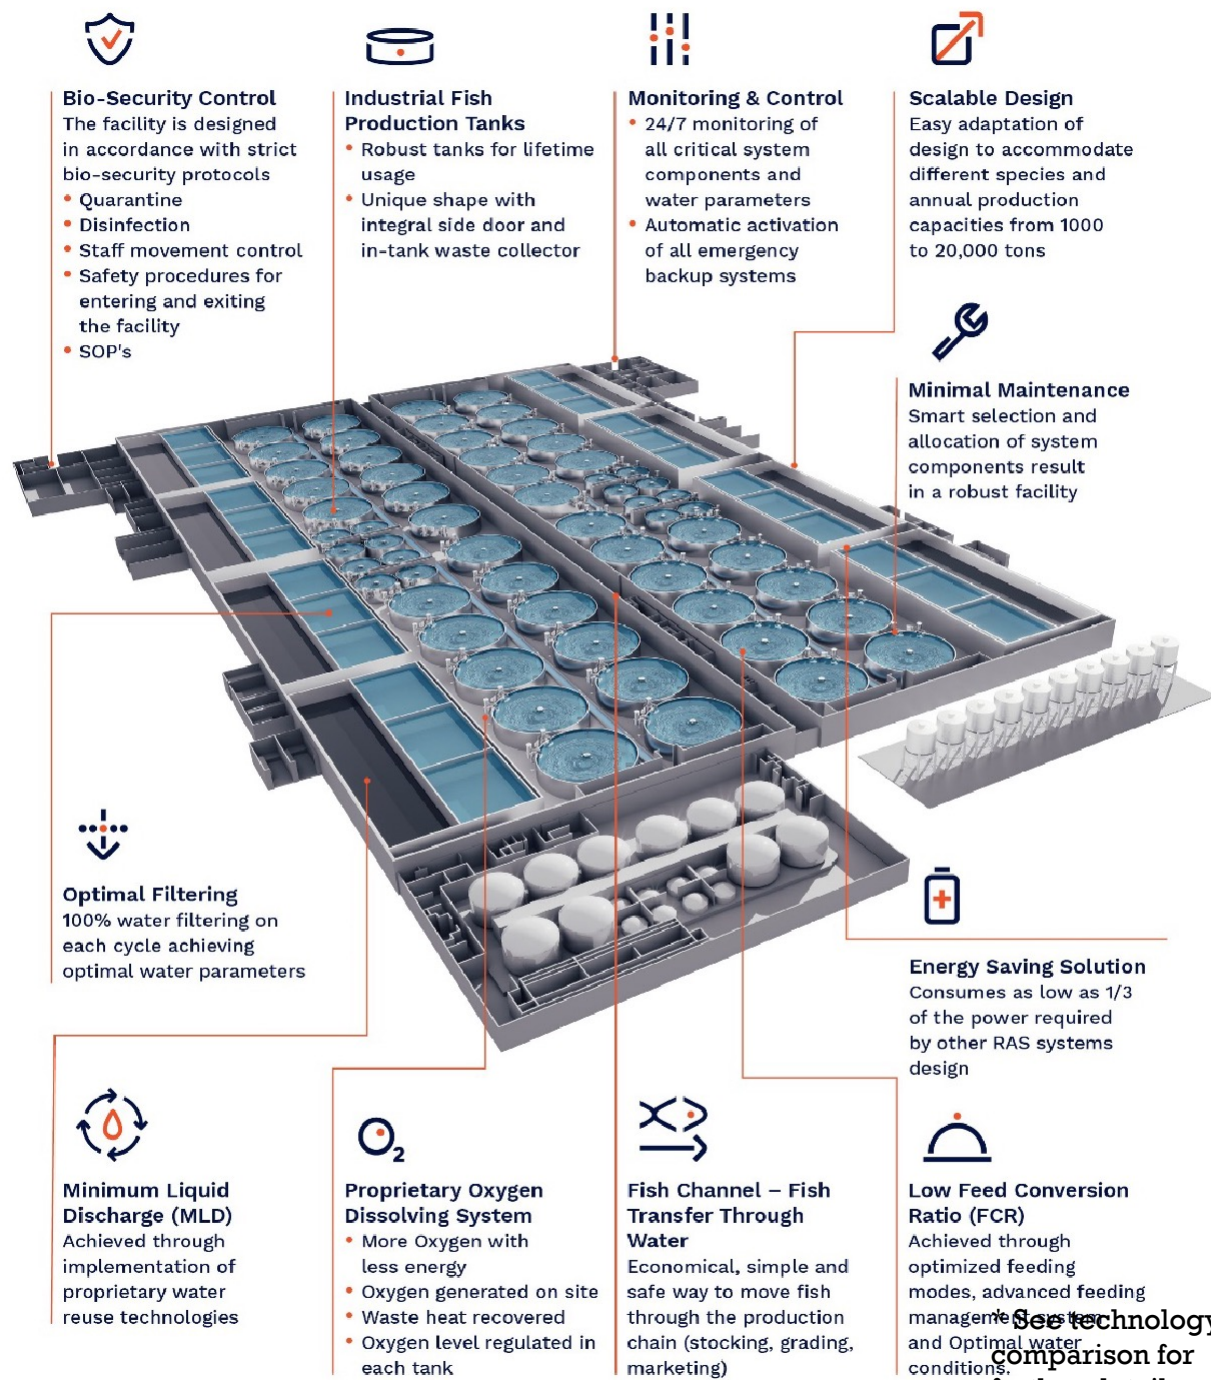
Bio-Security Control
The facility is designed in accordance with strict bio-security protocols
• Quarantine
• Disinfection
• Staff movement control
• Safety procedures for entering and exiting the facility
• SOP's

Industrial Fish Production Tanks
• Robust tanks for lifetime usage
• Unique shape with integral side door and in-tank waste collector

Monitoring & Control
• 24/7 monitoring of all critical system components and water parameters
• Automatic activation of all emergency backup systems

Scalable Design
Easy adaptation of design to accommodate different species and annual production capacities from 1000 to 20,000 tons

Minimal Maintenance
Smart selection and allocation of system components result in a robust facility

Optimal Filtering
100% water filtering on each cycle achieving optimal water parameters

Energy Saving Solution
Consumes as low as 1/3 of the power required by other RAS systems design

Minimum Liquid Discharge (MLD)
Achieved through implementation of proprietary water reuse technologies

$O_2$

Proprietary Oxygen Dissolving System
• More Oxygen with less energy
• Oxygen generated on site
• Waste heat recovered
• Oxygen level regulated in each tank

Fish Channel – Fish Transfer Through Water
Economical, simple and safe way to move fish through the production chain (stocking, grading, marketing)

Low Feed Conversion Ratio (FCR)
Achieved through optimized feeding modes, advanced feeding management system and Optimal water conditions

* See technology comparison for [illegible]